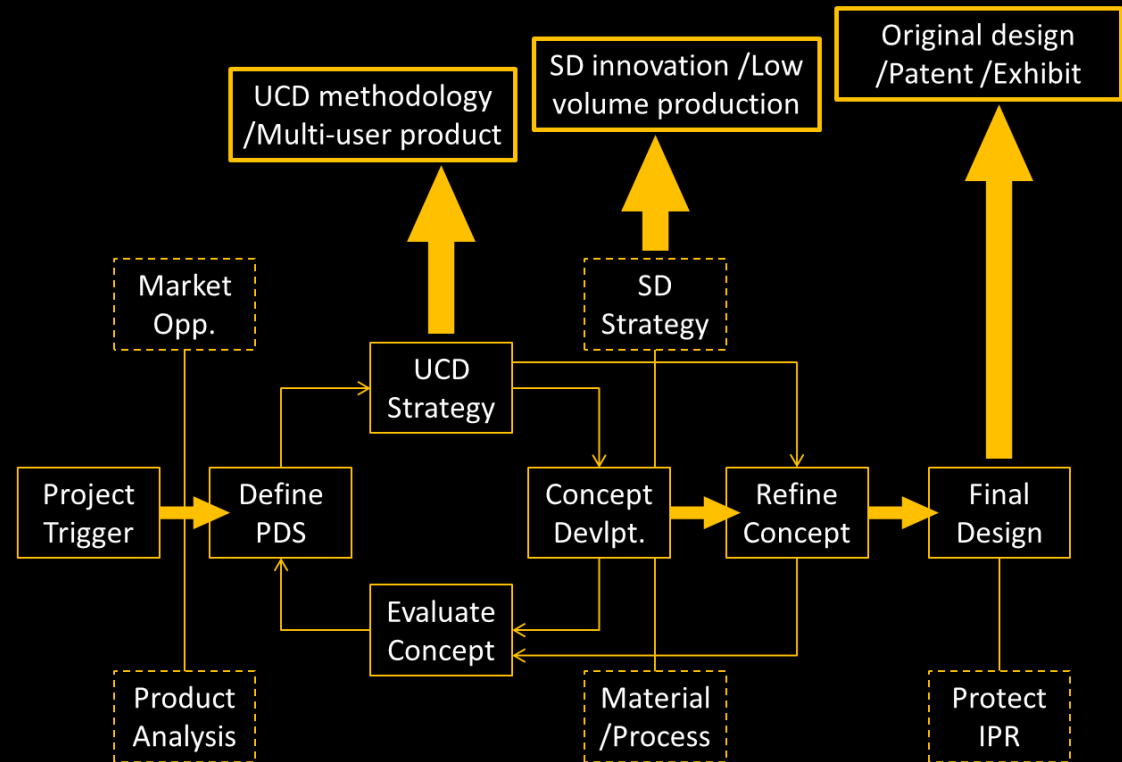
Original design /Patent /Exhibit

SD innovation /Low volume production

UCD methodology /Multi-user product

Market Opp.

SD Strategy

UCD Strategy

Project Trigger

Define PDS

Concept Devlpt.

Refine Concept

Final Design

Evaluate Concept

Product Analysis

Material /Process

Protect IPR